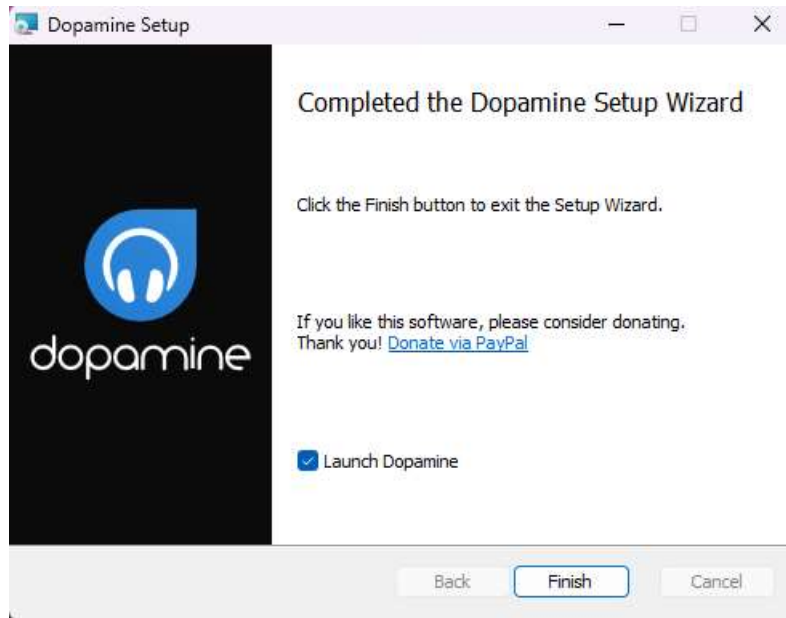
Dopamine Setup

dopamine

Completed the Dopamine Setup Wizard

Click the Finish button to exit the Setup Wizard.

If you like this software, please consider donating.
Thank you! Donate via PayPal

Launch Dopamine

Back Finish Cancel